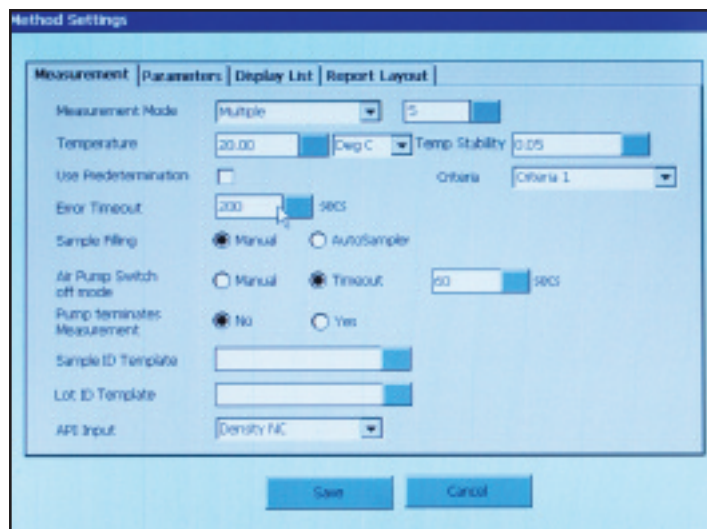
Method Settings

Measurement | Parameters | Display List | Report Layout

Measurement Mode Multiple 5

Temperature 20.00 Deg C Temp Stability 0.05

Use Predetermination Criteria Criteria 1

Error Timeout 200 secs

Sample Filling Manual AutoSampler

Air Pump Switch off mode Manual Timeout 60 secs

Pump terminates Measurement No Yes

Sample ID Template

Lot ID Template

API Input Density NC

Save Cancel